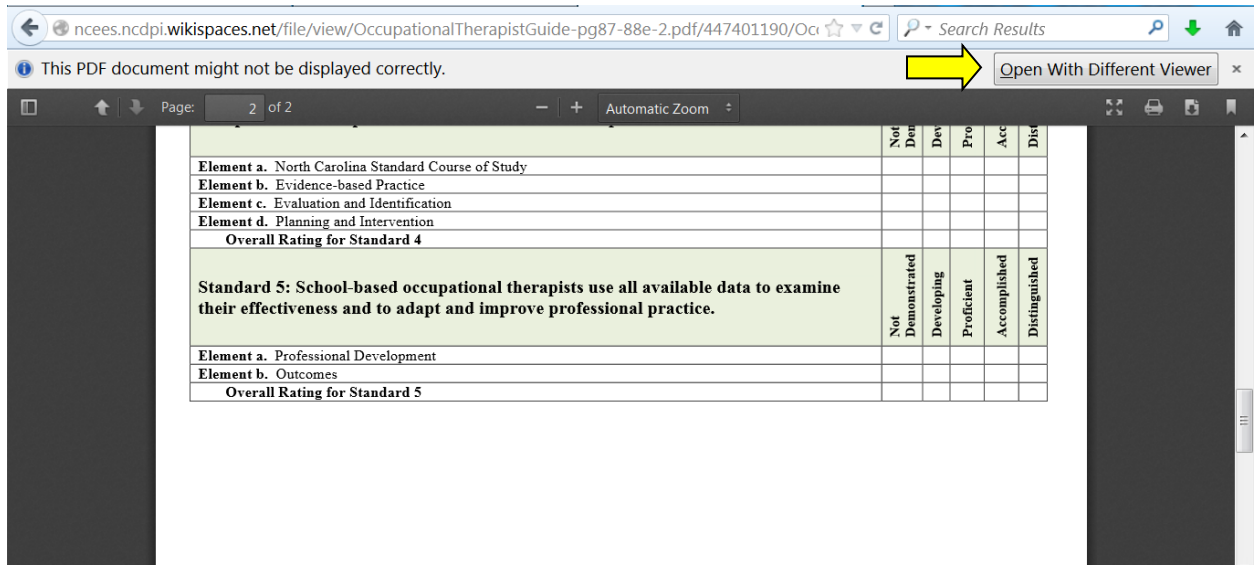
ncees.ncdpi.wikispaces.net/file/view/OccupationalTherapistGuide-pg87-88e-2.pdf/447401190/Occ

Search Results

This PDF document might not be displayed correctly.

Open With Different Viewer

Page: 2 of 2

Automatic Zoom

| | Not Dem | Dev | Pro | Acc | Dist |
|---|---|---|---|---|---|
| **Element a.** North Carolina Standard Course of Study | | | | | |
| **Element b.** Evidence-based Practice | | | | | |
| **Element c.** Evaluation and Identification | | | | | |
| **Element d.** Planning and Intervention | | | | | |
| **Overall Rating for Standard 4** | | | | | |
| **Standard 5: School-based occupational therapists use all available data to examine their effectiveness and to adapt and improve professional practice.** | Not Demonstrated | Developing | Proficient | Accomplished | Distinguished |
| **Element a.** Professional Development | | | | | |
| **Element b.** Outcomes | | | | | |
| **Overall Rating for Standard 5** | | | | | |